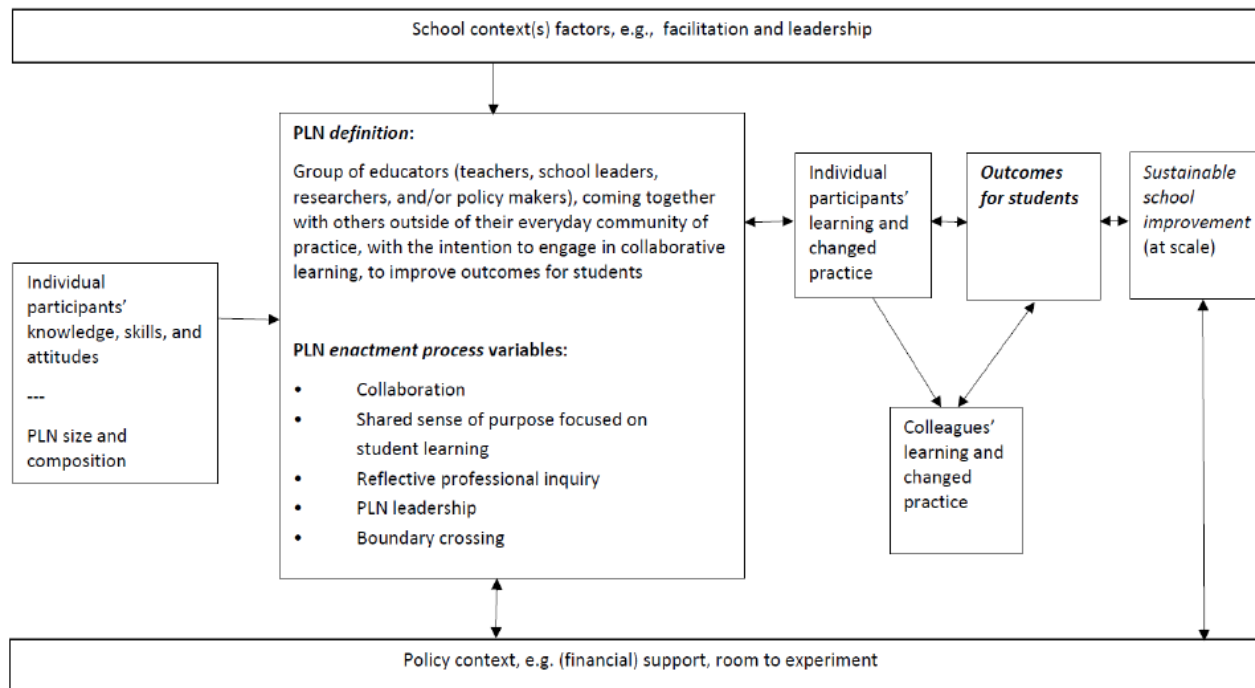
School context(s) factors, e.g., facilitation and leadership

Individual participants' knowledge, skills, and attitudes

---

PLN size and composition

**PLN *definition*:**

Group of educators (teachers, school leaders, researchers, and/or policy makers), coming together with others outside of their everyday community of practice, with the intention to engage in collaborative learning, to improve outcomes for students

**PLN *enactment process* variables:**

- Collaboration
- Shared sense of purpose focused on student learning
- Reflective professional inquiry
- PLN leadership
- Boundary crossing

Individual participants' learning and changed practice

***Outcomes for students***

*Sustainable school improvement* (at scale)

Colleagues' learning and changed practice

Policy context, e.g. (financial) support, room to experiment